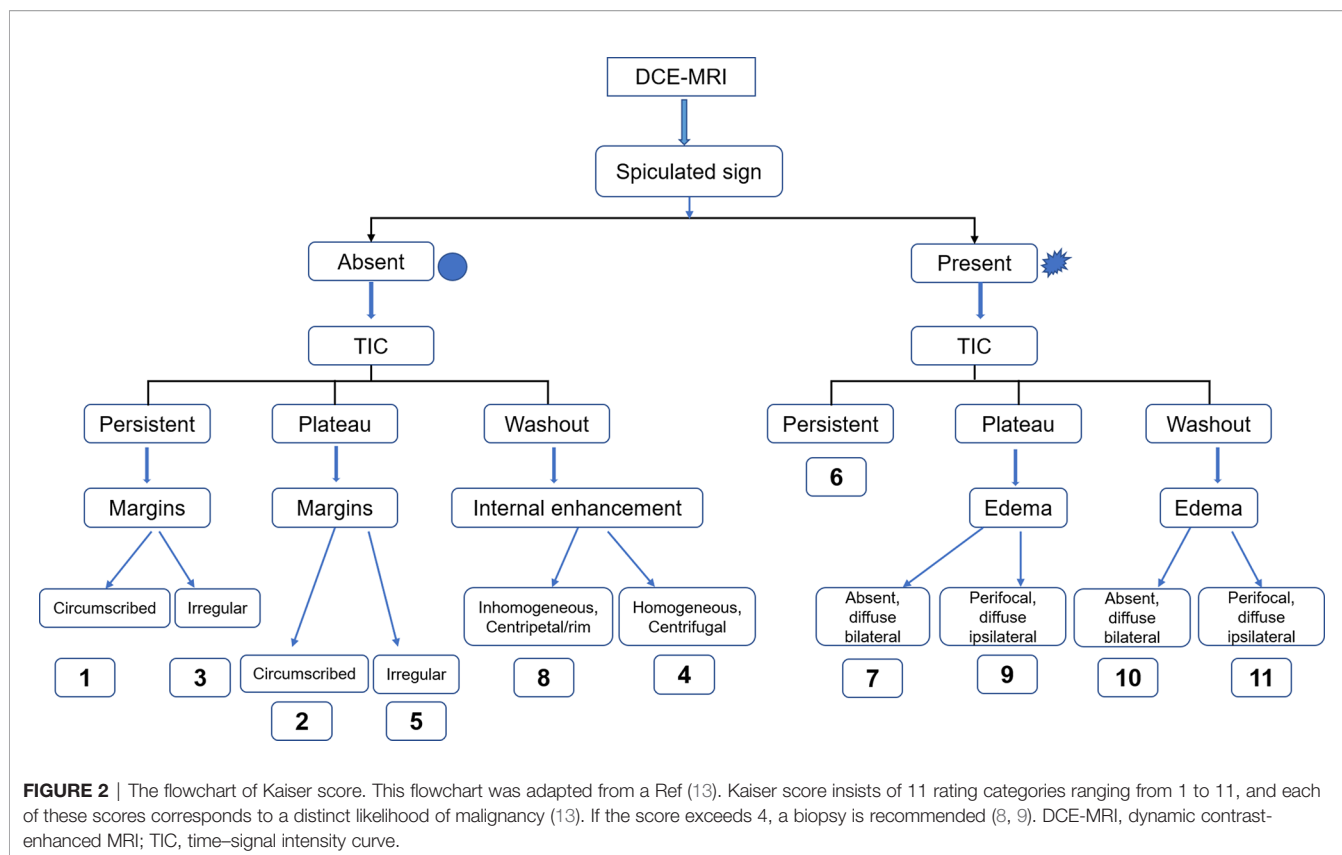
DCE-MRI

Spiculated sign

Absent

Present

TIC

TIC

Persistent

Plateau

Washout

Persistent

Plateau

Washout

Margins

Margins

Internal enhancement

6

Edema

Edema

Circumscribed

Irregular

Inhomogeneous, Centripetal/rim

Homogeneous, Centrifugal

Absent, diffuse bilateral

Perifocal, diffuse ipsilateral

Absent, diffuse bilateral

Perifocal, diffuse ipsilateral

1

3

Circumscribed

Irregular

8

4

7

9

10

11

2

5

**FIGURE 2** | The flowchart of Kaiser score. This flowchart was adapted from a Ref (13). Kaiser score insists of 11 rating categories ranging from 1 to 11, and each of these scores corresponds to a distinct likelihood of malignancy (13). If the score exceeds 4, a biopsy is recommended (8, 9). DCE-MRI, dynamic contrast-enhanced MRI; TIC, time–signal intensity curve.